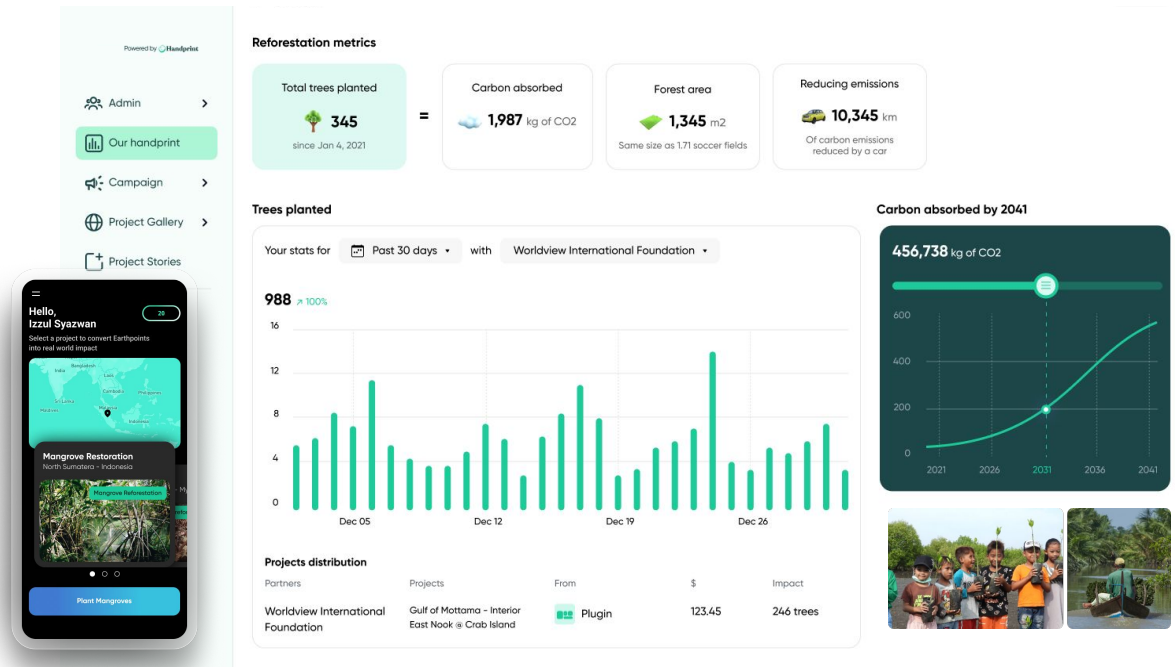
Powered by Handprint

Admin
Our handprint
Campaign
Project Gallery
Project Stories

Hello,
Izzul Syazwan
20
Select a project to convert Earthpoints into real world impact

Mangrove Restoration
North Sumatera - Indonesia
Mangrove Reforestation

Plant Mangroves

Reforestation metrics

Total trees planted
345
since Jan 4, 2021

=

Carbon absorbed
1,987 kg of CO2

Forest area
1,345 m2
Same size as 1.71 soccer fields

Reducing emissions
10,345 km
Of carbon emissions reduced by a car

Trees planted

Your stats for Past 30 days with Worldview International Foundation

988 ↗ 100%

16
12
8
4
0
Dec 05
Dec 12
Dec 19
Dec 26

Projects distribution

| Partners | Projects | From | $ | Impact |
|---|---|---|---|---|
| Worldview International Foundation | Gulf of Mottama - Interior East Nook @ Crab Island | Plugin | 123.45 | 246 trees |

Carbon absorbed by 2041

456,738 kg of CO2

600
400
200
0
2021
2026
2031
2036
2041